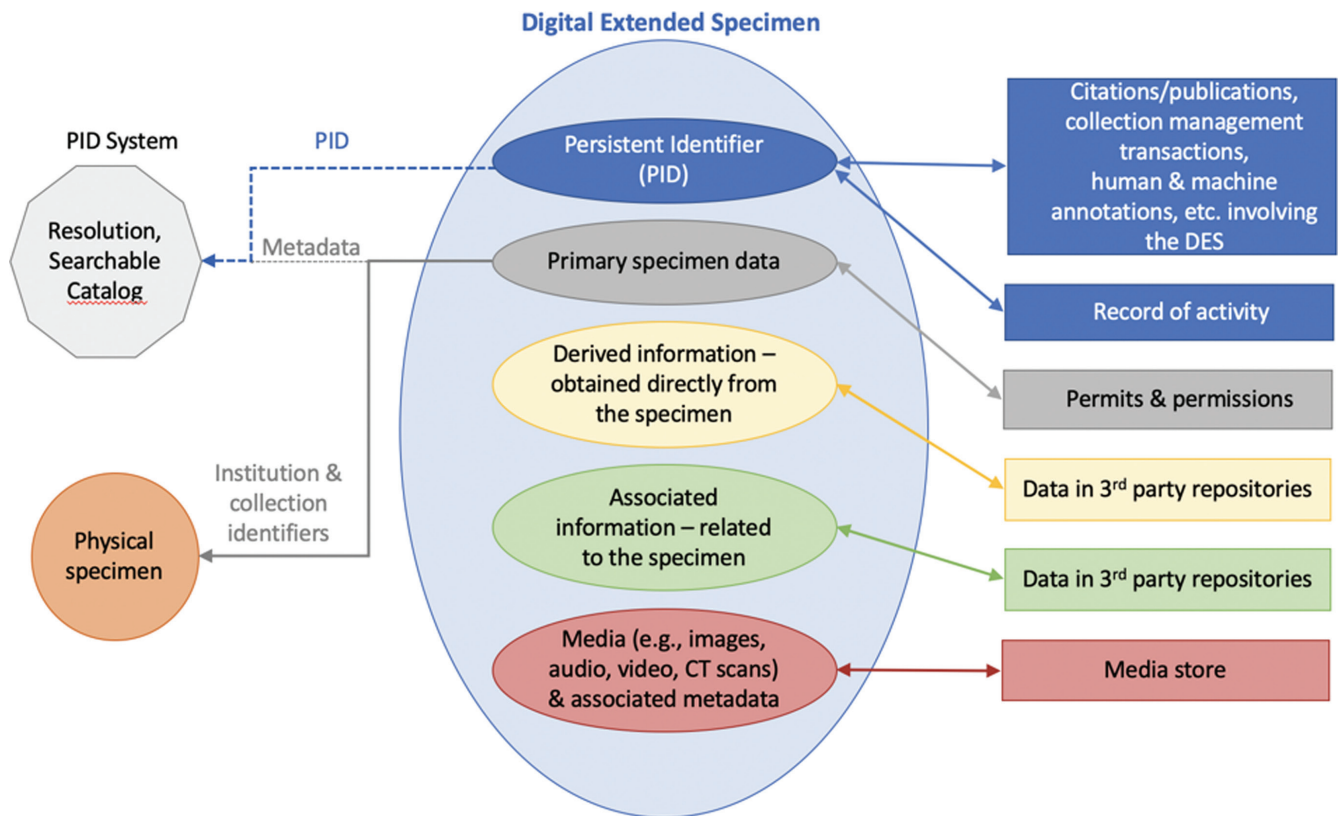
Digital Extended Specimen

PID System

Resolution, Searchable Catalog

PID

Metadata

Persistent Identifier (PID)

Primary specimen data

Derived information – obtained directly from the specimen

Associated information – related to the specimen

Media (e.g., images, audio, video, CT scans) & associated metadata

Institution & collection identifiers

Physical specimen

Citations/publications, collection management transactions, human & machine annotations, etc. involving the DES

Record of activity

Permits & permissions

Data in 3$^{rd}$ party repositories

Data in 3$^{rd}$ party repositories

Media store